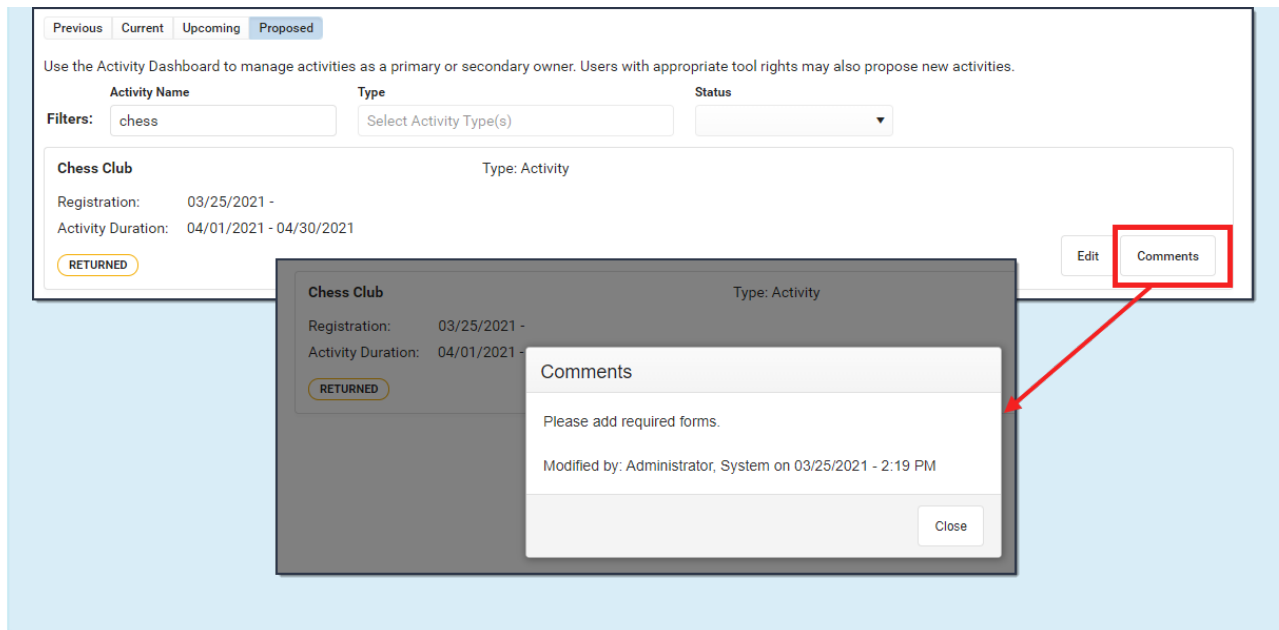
Previous Current Upcoming Proposed

Use the Activity Dashboard to manage activities as a primary or secondary owner. Users with appropriate tool rights may also propose new activities.

Filters: Activity Name chess Type Select Activity Type(s) Status

Chess Club Type: Activity

Registration: 03/25/2021 -

Activity Duration: 04/01/2021 - 04/30/2021

RETURNED

Edit Comments

Chess Club Type: Activity

Registration: 03/25/2021 -

Activity Duration: 04/01/2021 -

RETURNED

Comments

Please add required forms.

Modified by: Administrator, System on 03/25/2021 - 2:19 PM

Close